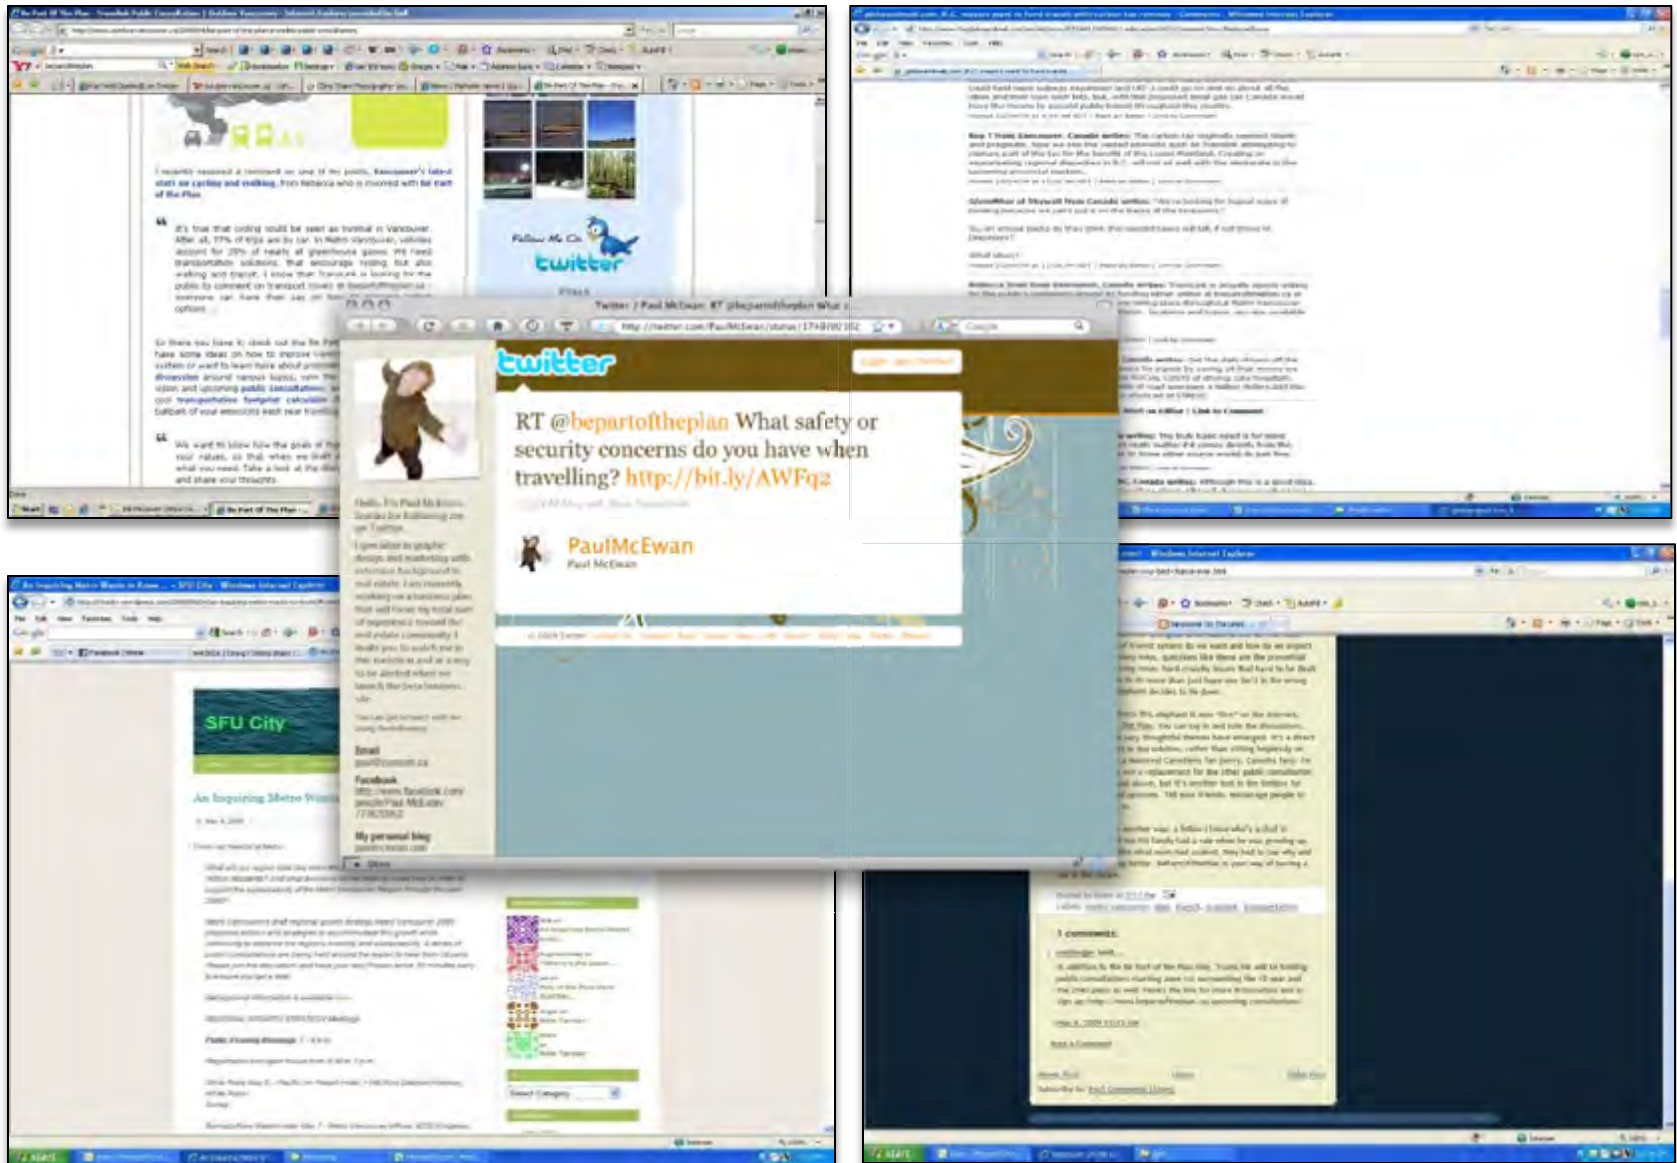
twitter

RT @bepartoftheplan What safety or security concerns do you have when travelling? http://bit.ly/AWFq2

PaulMcEwan
Paul McEwan

Follow Me On
twitter

SFU City

An Inquiring Metro Wants

Email

Facebook

My personal blog